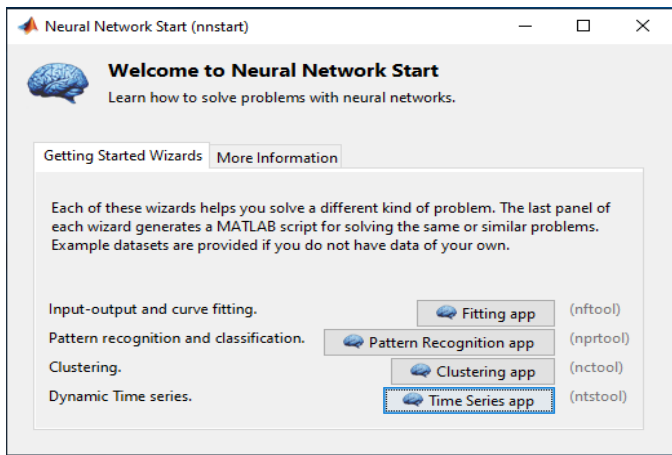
Neural Network Start (nnstart)

Welcome to Neural Network Start
Learn how to solve problems with neural networks.

Getting Started Wizards | More Information

Each of these wizards helps you solve a different kind of problem. The last panel of each wizard generates a MATLAB script for solving the same or similar problems. Example datasets are provided if you do not have data of your own.

Input-output and curve fitting. Fitting app (nftool)
Pattern recognition and classification. Pattern Recognition app (nprtool)
Clustering. Clustering app (nctool)
Dynamic Time series. Time Series app (ntstool)